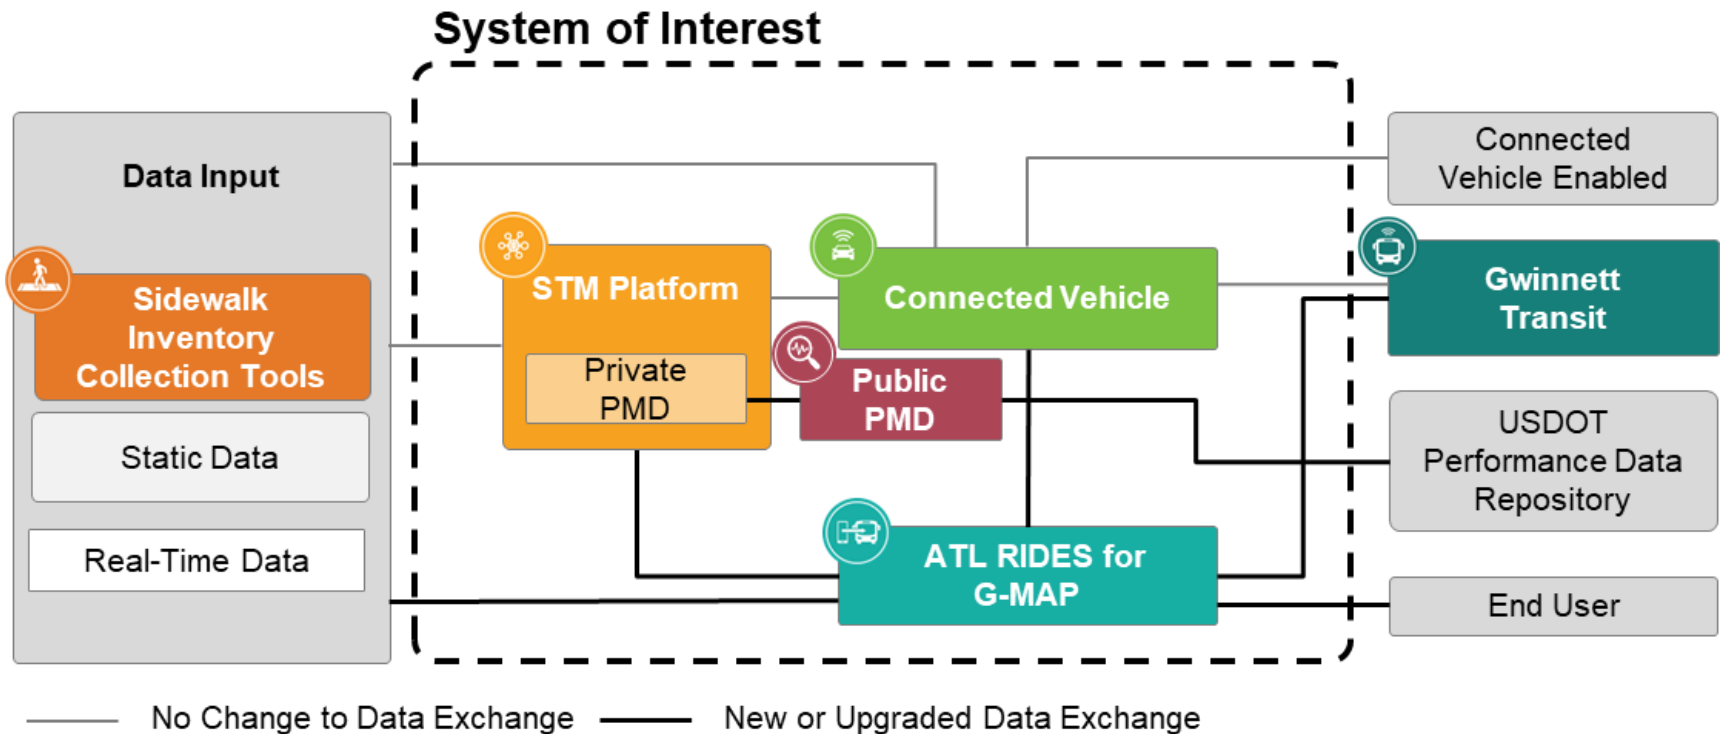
System of Interest

Data Input

Sidewalk Inventory Collection Tools

Static Data

Real-Time Data

STM Platform

Private PMD

Connected Vehicle

Public PMD

ATL RIDES for G-MAP

Connected Vehicle Enabled

Gwinnett Transit

USDOT Performance Data Repository

End User

No Change to Data Exchange

New or Upgraded Data Exchange